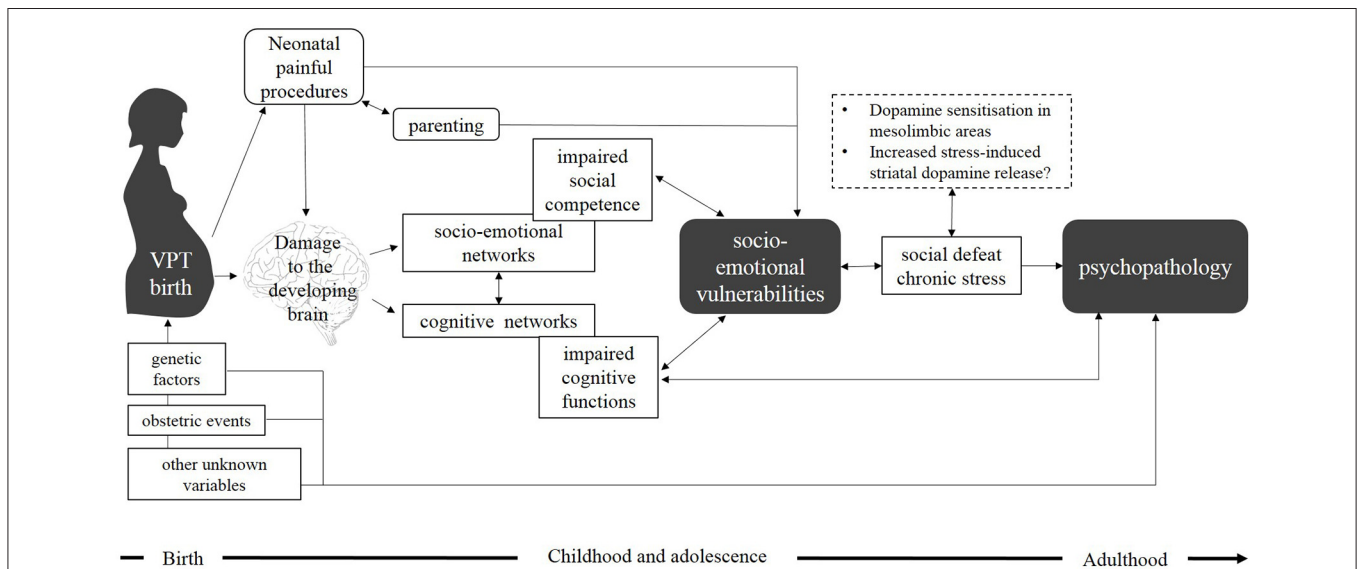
Neonatal painful procedures

parenting

• Dopamine sensitisation in mesolimbic areas
• Increased stress-induced striatal dopamine release?

impaired social competence

VPT birth

Damage to the developing brain

socio-emotional networks

socio-emotional vulnerabilities

social defeat chronic stress

psychopathology

cognitive networks

impaired cognitive functions

genetic factors

obstetric events

other unknown variables

Birth

Childhood and adolescence

Adulthood